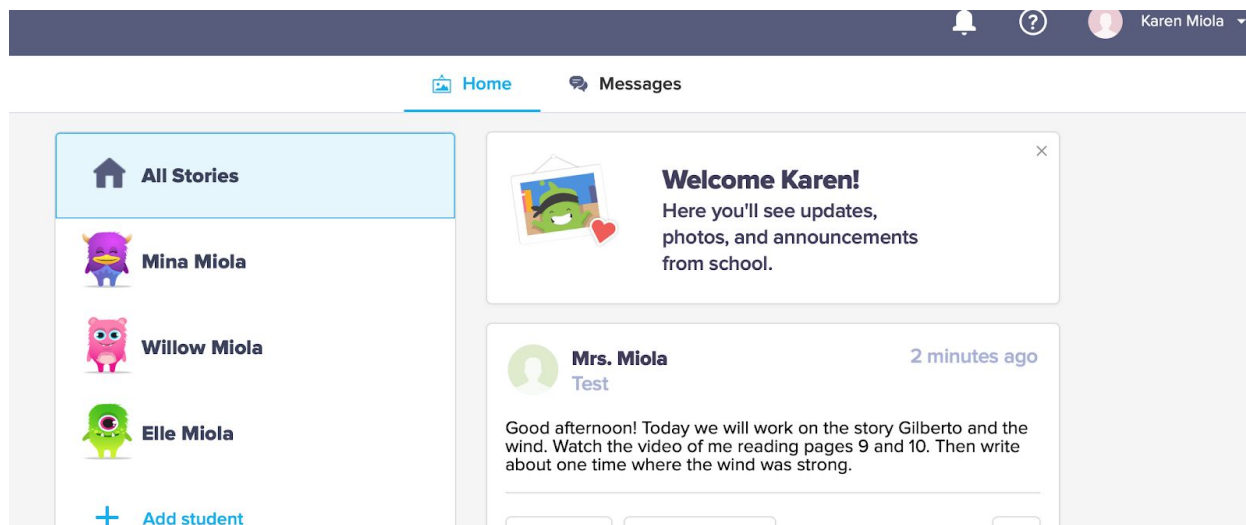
Karen Miola

Home Messages

All Stories

Mina Miola

Willow Miola

Elle Miola

Add student

Welcome Karen!
Here you'll see updates, photos, and announcements from school.

×

Mrs. Miola
Test

2 minutes ago

Good afternoon! Today we will work on the story Gilberto and the wind. Watch the video of me reading pages 9 and 10. Then write about one time where the wind was strong.